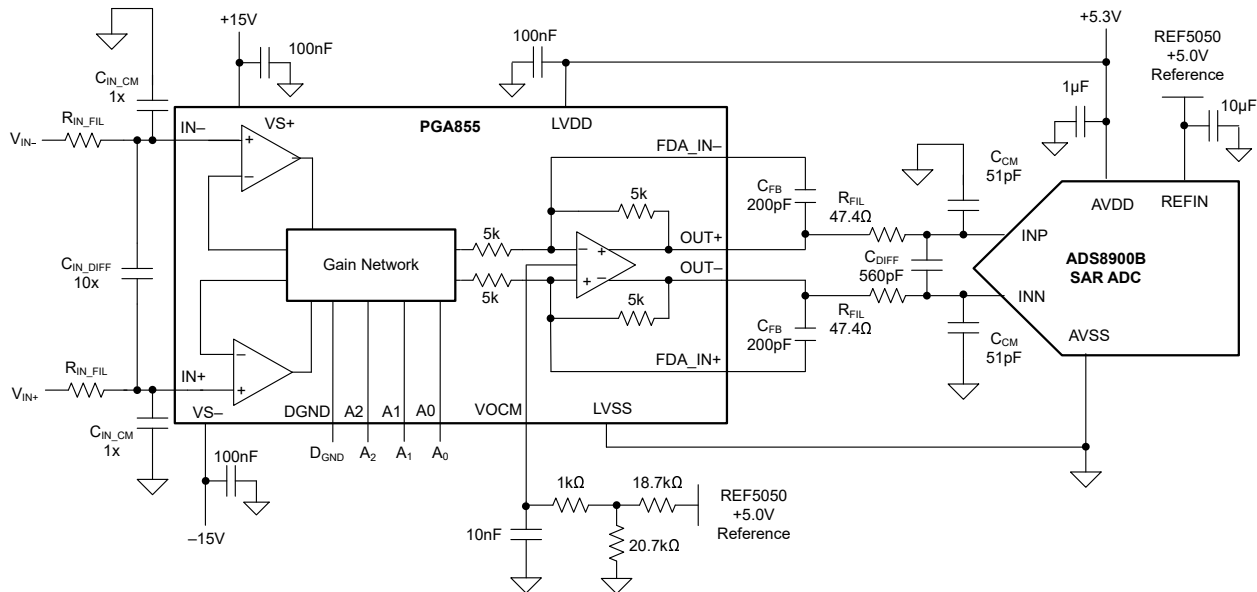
+15V
100nF
100nF
+5.3V
REF5050
+5.0V
Reference
$C_{IN\_CM}$
1x
PGA855
LVDD
1µF
10µF
$V_{IN-}$
$R_{IN\_FIL}$
IN–
VS+
+
–
FDA_IN–
$C_{CM}$
51pF
5k
$C_{FB}$
200pF
$R_{FIL}$
47.4Ω
AVDD
REFIN
5k
OUT+
INP
$C_{IN\_DIFF}$
10x
Gain Network
$C_{DIFF}$
560pF
ADS8900B
SAR ADC
5k
OUT–
INN
5k
$R_{FIL}$
47.4Ω
$C_{FB}$
200pF
AVSS
$C_{CM}$
51pF
FDA_IN+
$R_{IN\_FIL}$
$V_{IN+}$
IN+
VS–
DGND
A2
A1
A0
VOCM
LVSS
$C_{IN\_CM}$
1x
100nF
$D_{GND}$
$A_2$
$A_1$
$A_0$
1kΩ
18.7kΩ
REF5050
+5.0V
Reference
–15V
10nF
20.7kΩ